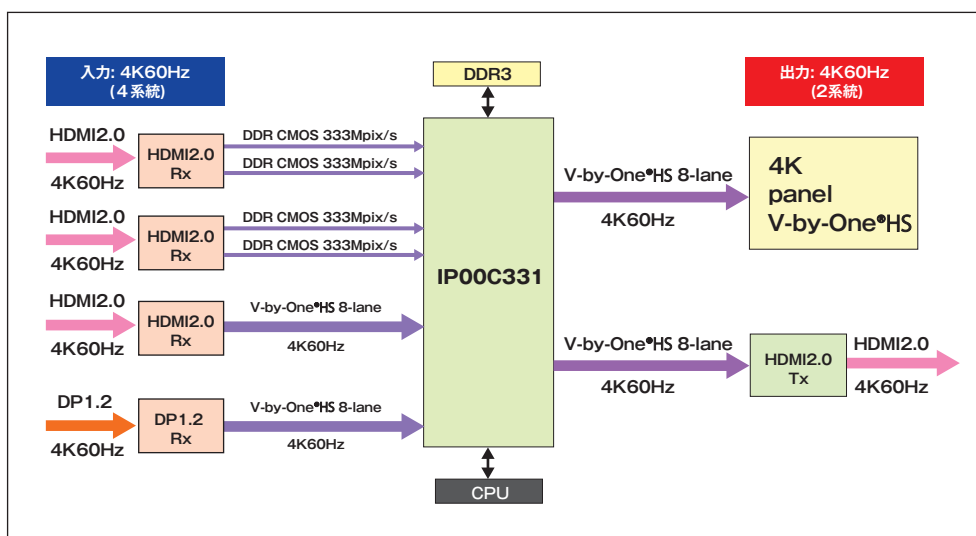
入力: 4K60Hz
(4系統)

DDR3

出力: 4K60Hz
(2系統)

HDMI2.0
4K60Hz
HDMI2.0 Rx
DDR CMOS 333Mpix/s
DDR CMOS 333Mpix/s

HDMI2.0
4K60Hz
HDMI2.0 Rx
DDR CMOS 333Mpix/s
DDR CMOS 333Mpix/s

HDMI2.0
4K60Hz
HDMI2.0 Rx
V-by-One®HS 8-lane
4K60Hz

DP1.2
4K60Hz
DP1.2 Rx
V-by-One®HS 8-lane
4K60Hz

IP00C331

V-by-One®HS 8-lane
4K60Hz

4K
panel
V-by-One®HS

V-by-One®HS 8-lane
4K60Hz
HDMI2.0 Tx
HDMI2.0
4K60Hz

CPU